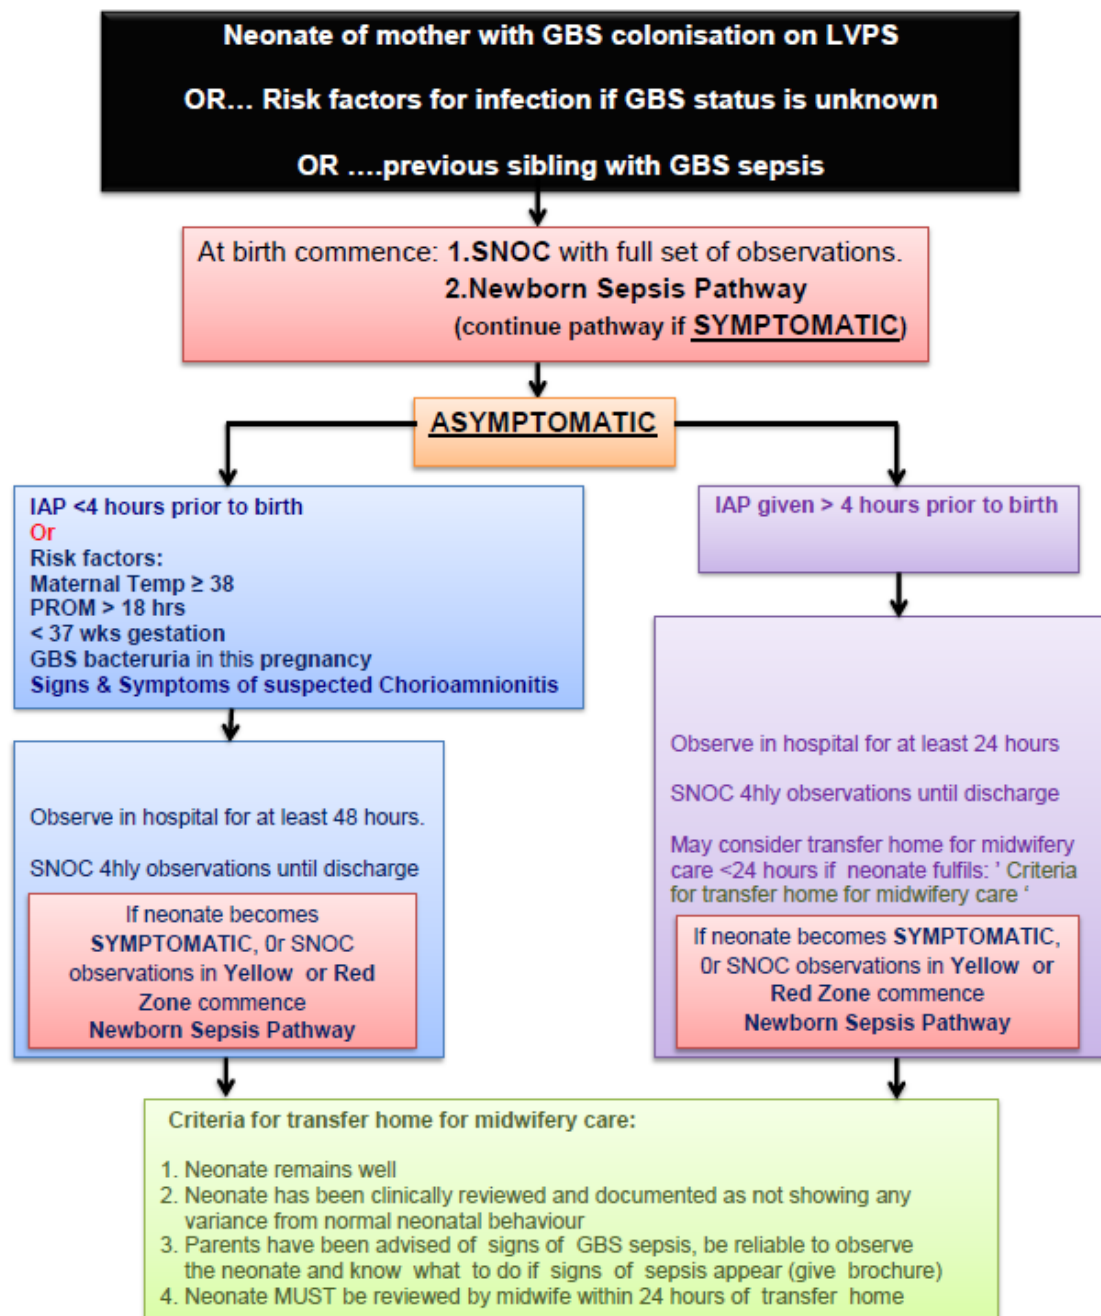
Neonate of mother with GBS colonisation on LVPS

OR... Risk factors for infection if GBS status is unknown

OR ....previous sibling with GBS sepsis

At birth commence: 1.SNOC with full set of observations.
2.Newborn Sepsis Pathway
(continue pathway if SYMPTOMATIC)

ASYMPTOMATIC

IAP <4 hours prior to birth
Or
Risk factors:
Maternal Temp ≥ 38
PROM > 18 hrs
< 37 wks gestation
GBS bacteruria in this pregnancy
Signs & Symptoms of suspected Chorioamnionitis

Observe in hospital for at least 48 hours.

SNOC 4hly observations until discharge

If neonate becomes SYMPTOMATIC, 0r SNOC observations in Yellow or Red Zone commence Newborn Sepsis Pathway

IAP given > 4 hours prior to birth

Observe in hospital for at least 24 hours

SNOC 4hly observations until discharge

May consider transfer home for midwifery care <24 hours if neonate fulfils: ' Criteria for transfer home for midwifery care '

If neonate becomes SYMPTOMATIC, 0r SNOC observations in Yellow or Red Zone commence Newborn Sepsis Pathway

Criteria for transfer home for midwifery care:

1. Neonate remains well
2. Neonate has been clinically reviewed and documented as not showing any variance from normal neonatal behaviour
3. Parents have been advised of signs of GBS sepsis, be reliable to observe the neonate and know what to do if signs of sepsis appear (give brochure)
4. Neonate MUST be reviewed by midwife within 24 hours of transfer home